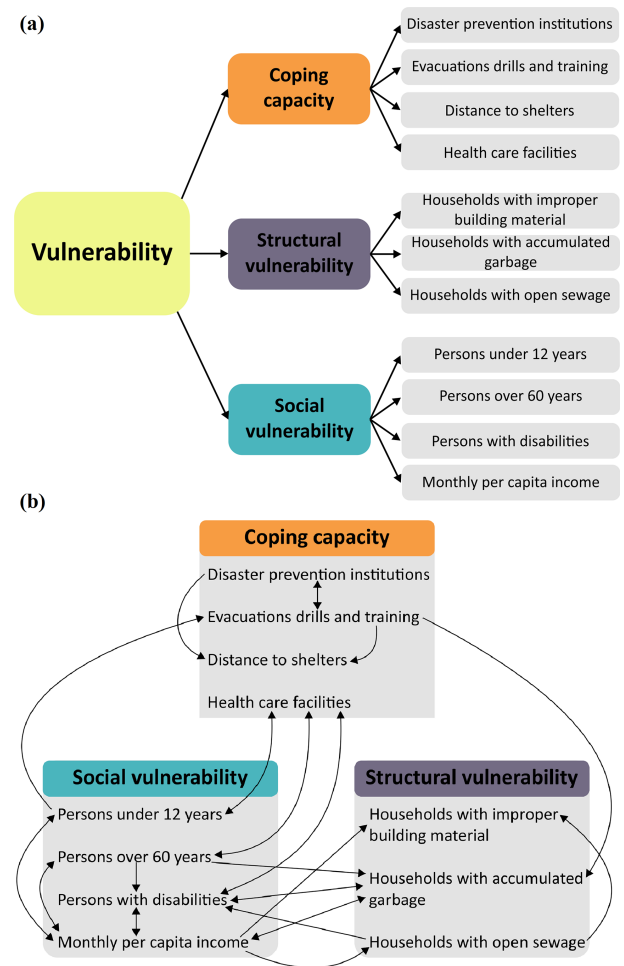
(a)

Vulnerability

Coping capacity

Disaster prevention institutions

Evacuations drills and training

Distance to shelters

Health care facilities

Structural vulnerability

Households with improper building material

Households with accumulated garbage

Households with open sewage

Social vulnerability

Persons under 12 years

Persons over 60 years

Persons with disabilities

Monthly per capita income

(b)

Coping capacity

Disaster prevention institutions

Evacuations drills and training

Distance to shelters

Health care facilities

Social vulnerability

Persons under 12 years

Persons over 60 years

Persons with disabilities

Monthly per capita income

Structural vulnerability

Households with improper building material

Households with accumulated garbage

Households with open sewage